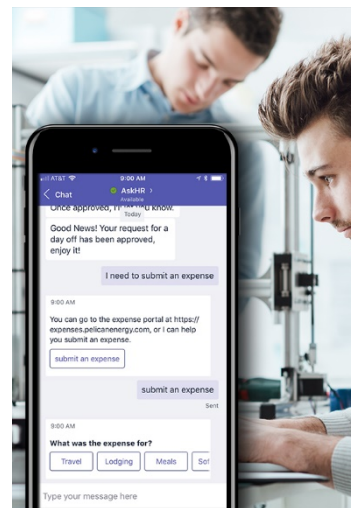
AT&T 9:00 AM
Chat
AskHR
Available
Once approved, I'll let you know.
Today
Good News! Your request for a day off has been approved, enjoy it!
I need to submit an expense
9:00 AM
You can go to the expense portal at https://expenses.pelicanenergy.com, or I can help you submit an expense.
submit an expense
submit an expense
Sent
9:00 AM
What was the expense for?
Travel
Lodging
Meals
Set
Type your message here